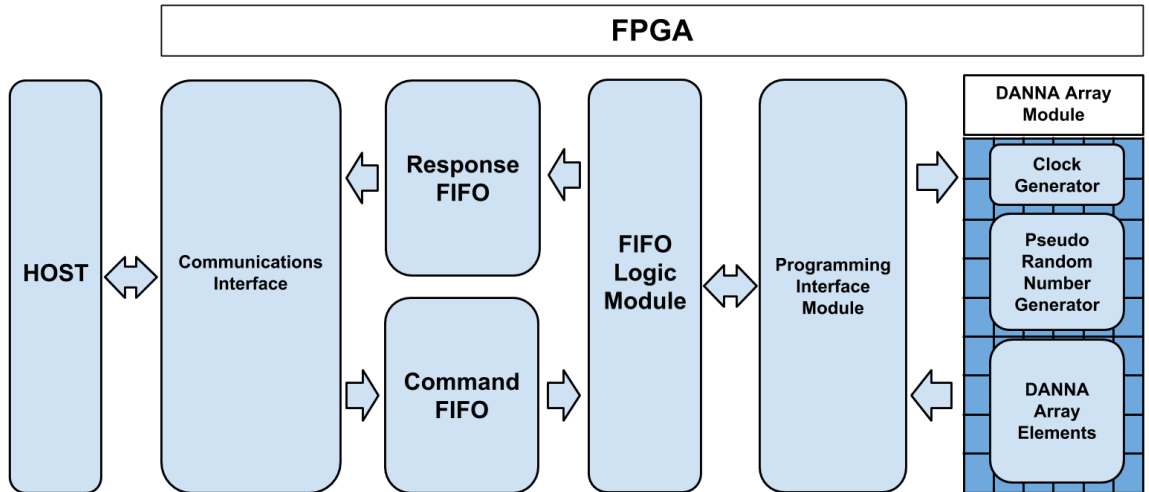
FPGA

HOST

Communications Interface

Response FIFO

Command FIFO

FIFO Logic Module

Programming Interface Module

DANNA Array Module

Clock Generator

Pseudo Random Number Generator

DANNA Array Elements